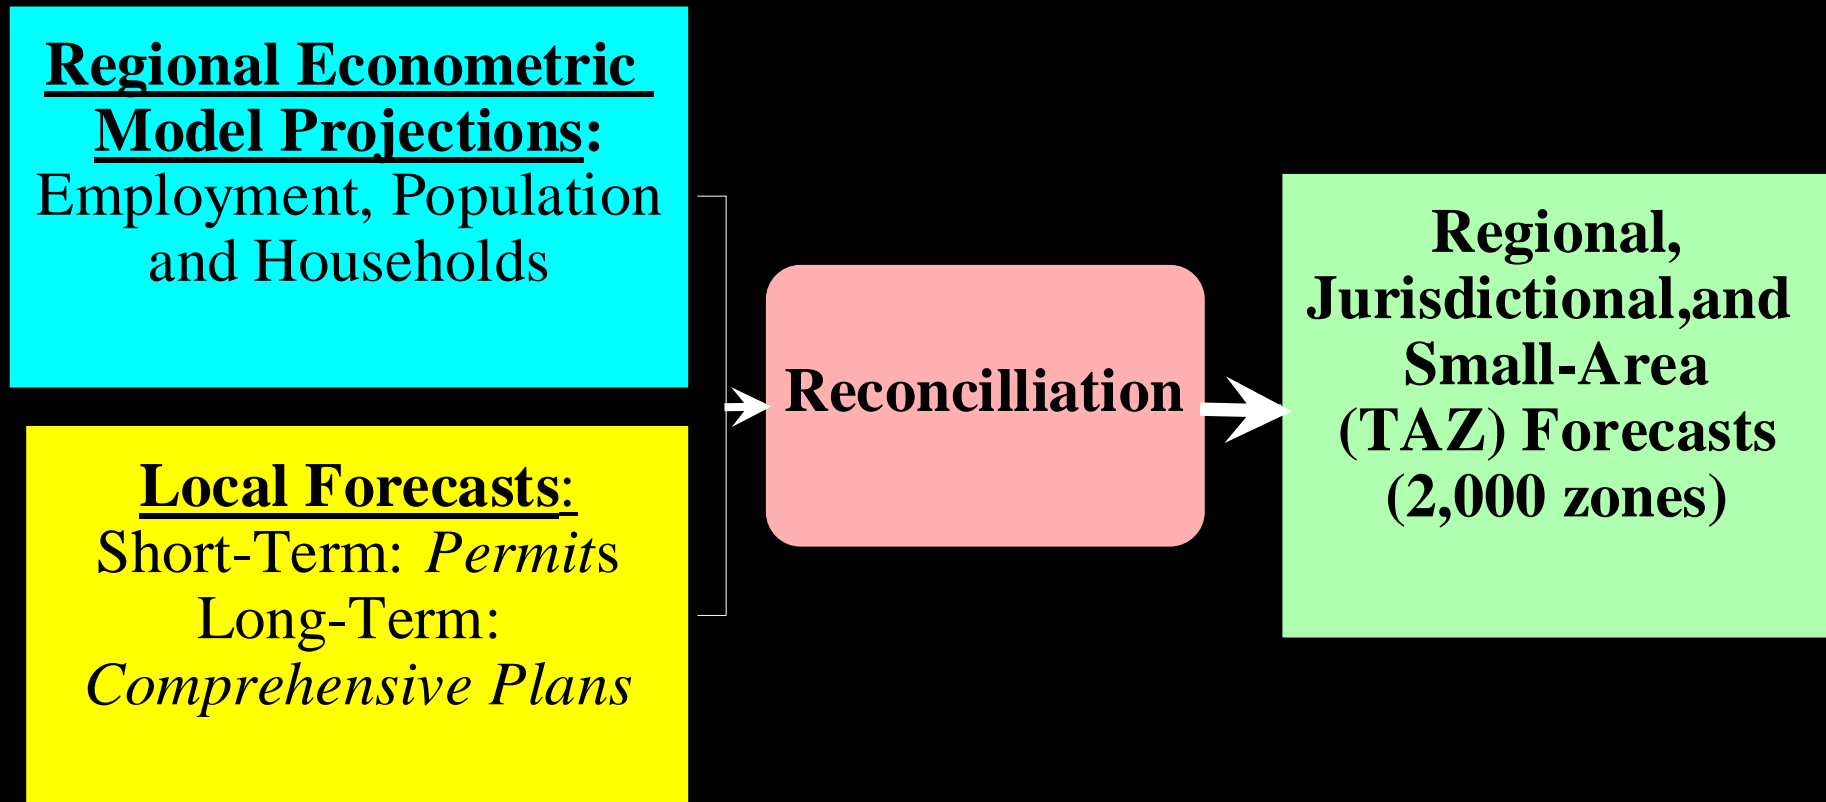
Regional Econometric Model Projections:
Employment, Population and Households

Local Forecasts:
Short-Term: Permits
Long-Term: Comprehensive Plans

Reconcilliation

Regional, Jurisdictional,and Small-Area (TAZ) Forecasts (2,000 zones)